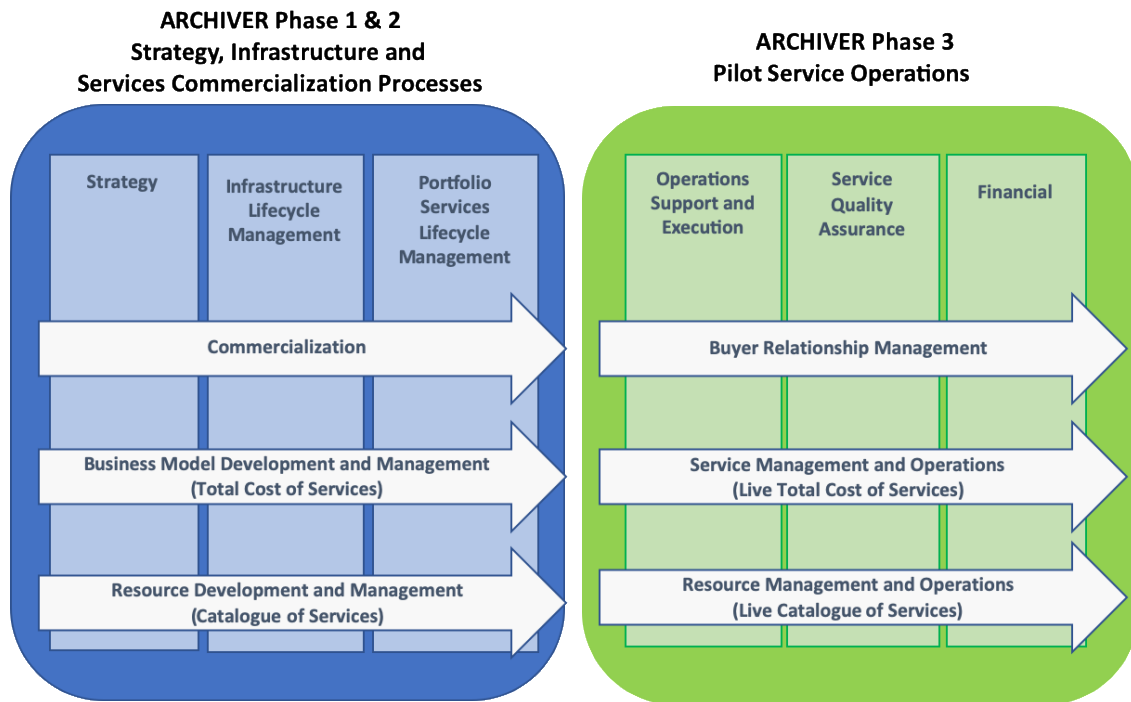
ARCHIVER Phase 1 & 2
Strategy, Infrastructure and Services Commercialization Processes

Strategy

Infrastructure Lifecycle Management

Portfolio Services Lifecycle Management

Commercialization

Business Model Development and Management (Total Cost of Services)

Resource Development and Management (Catalogue of Services)

ARCHIVER Phase 3
Pilot Service Operations

Operations Support and Execution

Service Quality Assurance

Financial

Buyer Relationship Management

Service Management and Operations (Live Total Cost of Services)

Resource Management and Operations (Live Catalogue of Services)